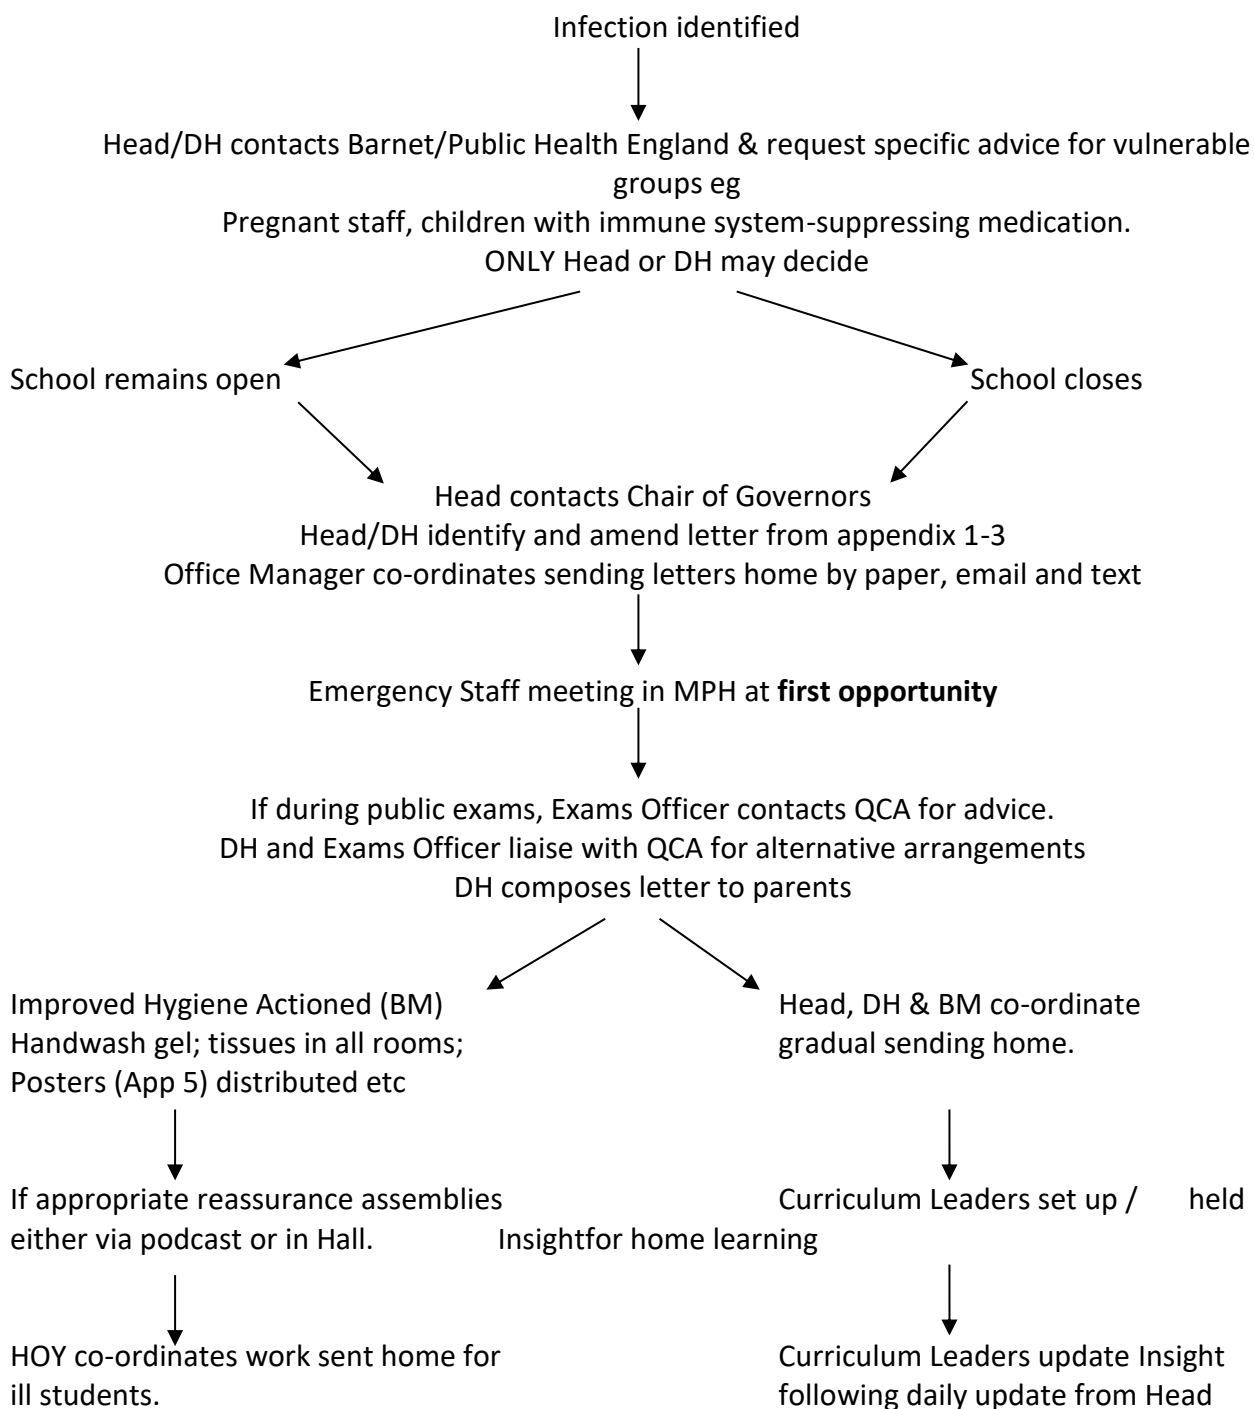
Infection identified

Head/DH contacts Barnet/Public Health England & request specific advice for vulnerable groups eg
Pregnant staff, children with immune system-suppressing medication.
ONLY Head or DH may decide

School remains open

School closes

Head contacts Chair of Governors
Head/DH identify and amend letter from appendix 1-3
Office Manager co-ordinates sending letters home by paper, email and text

Emergency Staff meeting in MPH at **first opportunity**

If during public exams, Exams Officer contacts QCA for advice.
DH and Exams Officer liaise with QCA for alternative arrangements
DH composes letter to parents

Improved Hygiene Actioned (BM)
Handwash gel; tissues in all rooms;
Posters (App 5) distributed etc

If appropriate reassurance assemblies either via podcast or in Hall.

HOY co-ordinates work sent home for ill students.

Head, DH & BM co-ordinate gradual sending home.

Curriculum Leaders set up / held Insightfor home learning

Curriculum Leaders update Insight following daily update from Head